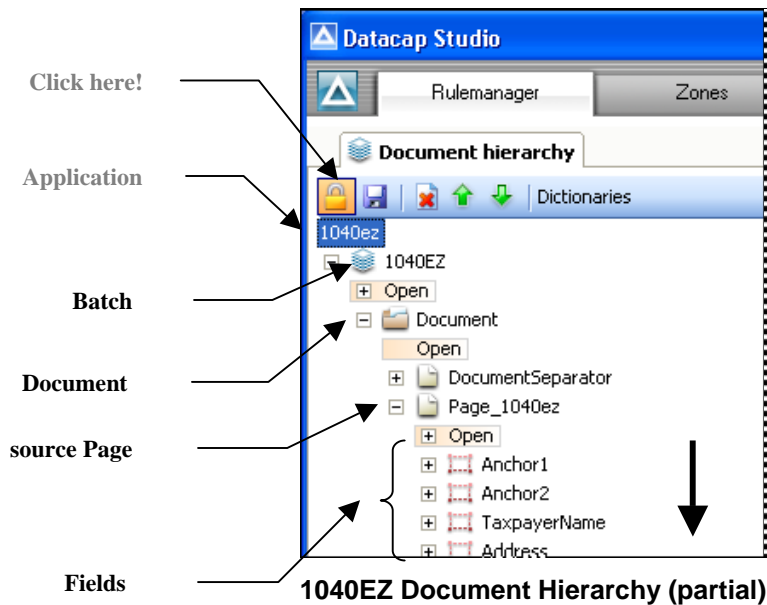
Datacap Studio

Rulemanager

Zones

Document hierarchy

Dictionaries

1040ez

1040EZ

Open

Document

Open

DocumentSeparator

Page_1040ez

Open

Anchor1

Anchor2

TaxpayerName

Address

Click here!

Application

Batch

Document

source Page

Fields

1040EZ Document Hierarchy (partial)